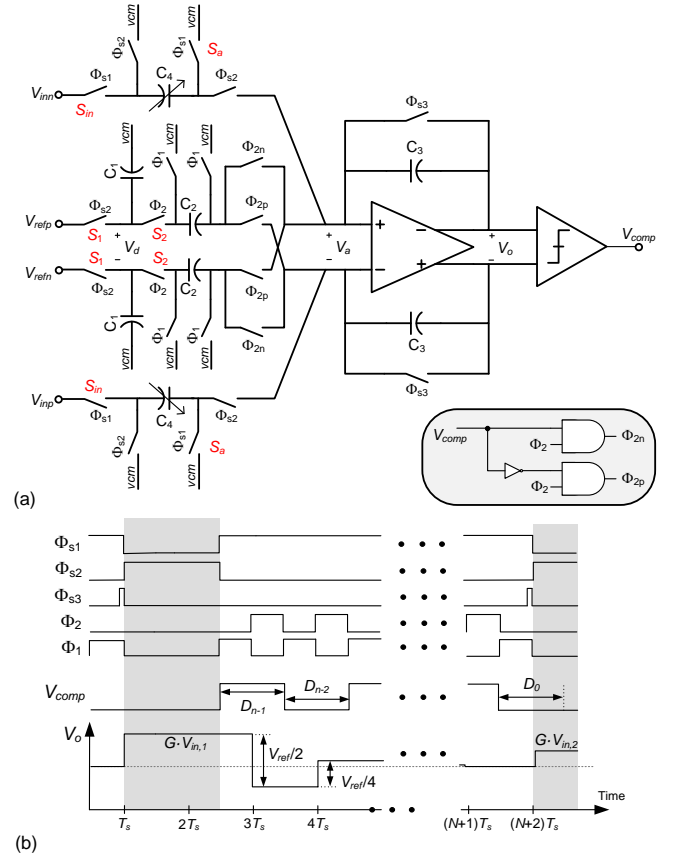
vcm
vcm
$\Phi_{s2}$
$\Phi_{s1}$
$S_a$
$V_{inn}$
$\Phi_{s1}$
$C_4$
$\Phi_{s2}$
$S_{in}$
$\Phi_{s3}$
vcm
vcm
vcm
$C_1$
$\Phi_1$
$\Phi_1$
$\Phi_{2n}$
$C_3$
$V_{refp}$
$\Phi_{s2}$
$\Phi_2$
$C_2$
$\Phi_{2p}$
$S_1$
$S_2$
+
$V_d$
+
$V_a$
−
+
−
+
$V_o$
−
$V_{comp}$
$V_{refn}$
$S_1$
−
$S_2$
−
+
$\Phi_{s2}$
$\Phi_2$
$C_2$
$\Phi_{2p}$
$C_1$
$\Phi_1$
$\Phi_1$
$\Phi_{2n}$
$C_3$
vcm
vcm
vcm
$\Phi_{s3}$
$S_{in}$
$V_{inp}$
$\Phi_{s1}$
$C_4$
$\Phi_{s2}$
$\Phi_{s2}$
$\Phi_{s1}$
$S_a$
vcm
vcm
$V_{comp}$
$\Phi_2$
$\Phi_{2n}$
$\Phi_2$
$\Phi_{2p}$
(a)
$\Phi_{s1}$
$\Phi_{s2}$
$\Phi_{s3}$
$\Phi_2$
$\Phi_1$
$V_{comp}$
$D_{n-1}$
$D_{n-2}$
$D_0$
$V_o$
$G \cdot V_{in,1}$
$V_{ref}/2$
$V_{ref}/4$
$G \cdot V_{in,2}$
Time
$T_s$
$2T_s$
$3T_s$
$4T_s$
$(N+1)T_s$
$(N+2)T_s$
(b)